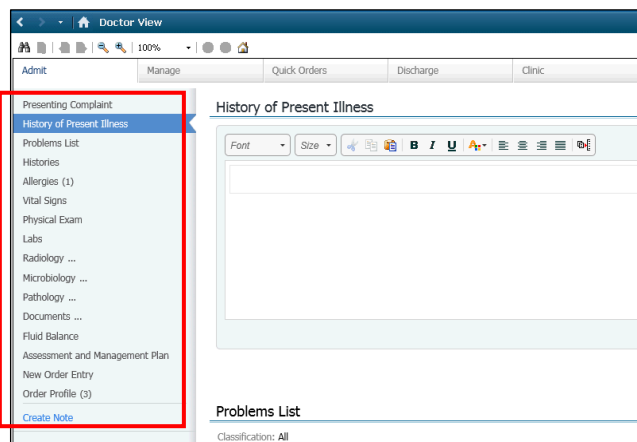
Doctor View

100%

Admit | Manage | Quick Orders | Discharge | Clinic

Presenting Complaint
History of Present Illness
Problems List
Histories
Allergies (1)
Vital Signs
Physical Exam
Labs
Radiology ...
Microbiology ...
Pathology ...
Documents ...
Fluid Balance
Assessment and Management Plan
New Order Entry
Order Profile (3)
Create Note

History of Present Illness

Font
Size
B I U

Problems List

Classification: All